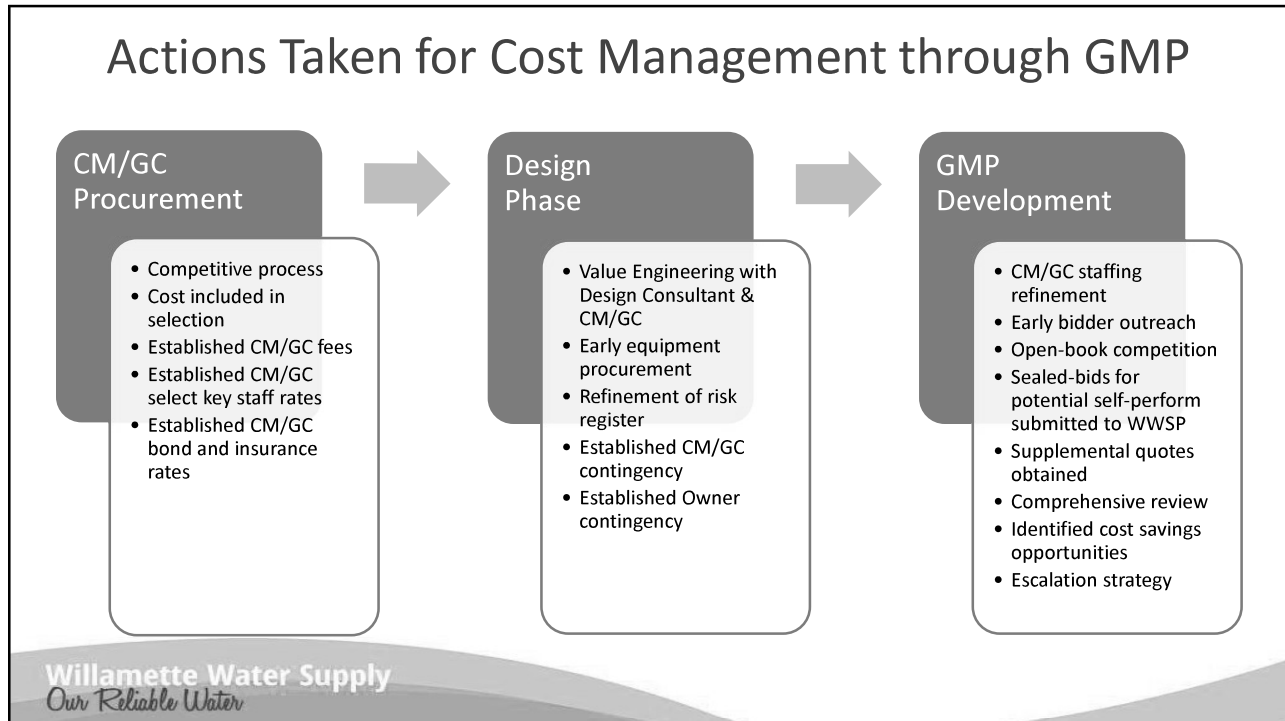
Actions Taken for Cost Management through GMP

CM/GC Procurement

- Competitive process
- Cost included in selection
- Established CM/GC fees
- Established CM/GC select key staff rates
- Established CM/GC bond and insurance rates

Design Phase

- Value Engineering with Design Consultant & CM/GC
- Early equipment procurement
- Refinement of risk register
- Established CM/GC contingency
- Established Owner contingency

GMP Development

- CM/GC staffing refinement
- Early bidder outreach
- Open-book competition
- Sealed-bids for potential self-perform submitted to WWSP
- Supplemental quotes obtained
- Comprehensive review
- Identified cost savings opportunities
- Escalation strategy

Willamette Water Supply
Our Reliable Water